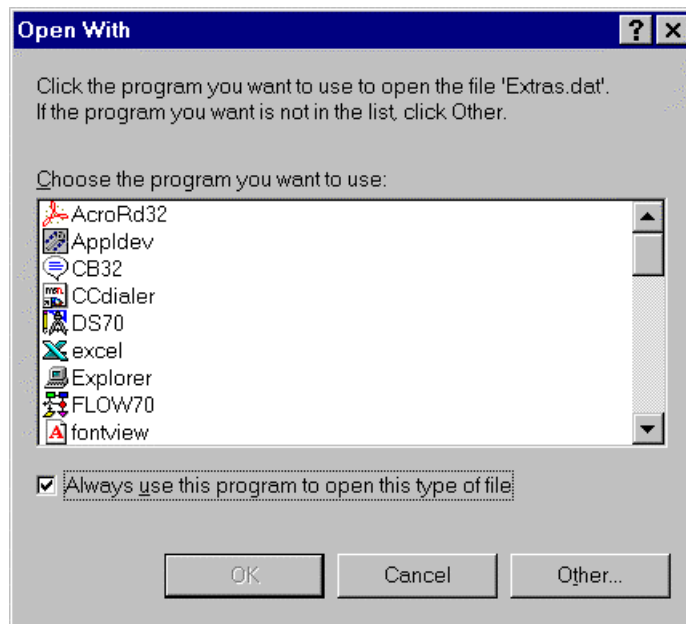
Open With

? X

Click the program you want to use to open the file 'Extras.dat'.
If the program you want is not in the list, click Other.

Choose the program you want to use:

AcroRd32
Appldev
CB32
CCdialer
DS70
excel
Explorer
FLOW70
fontview

Always use this program to open this type of file

OK

Cancel

Other...